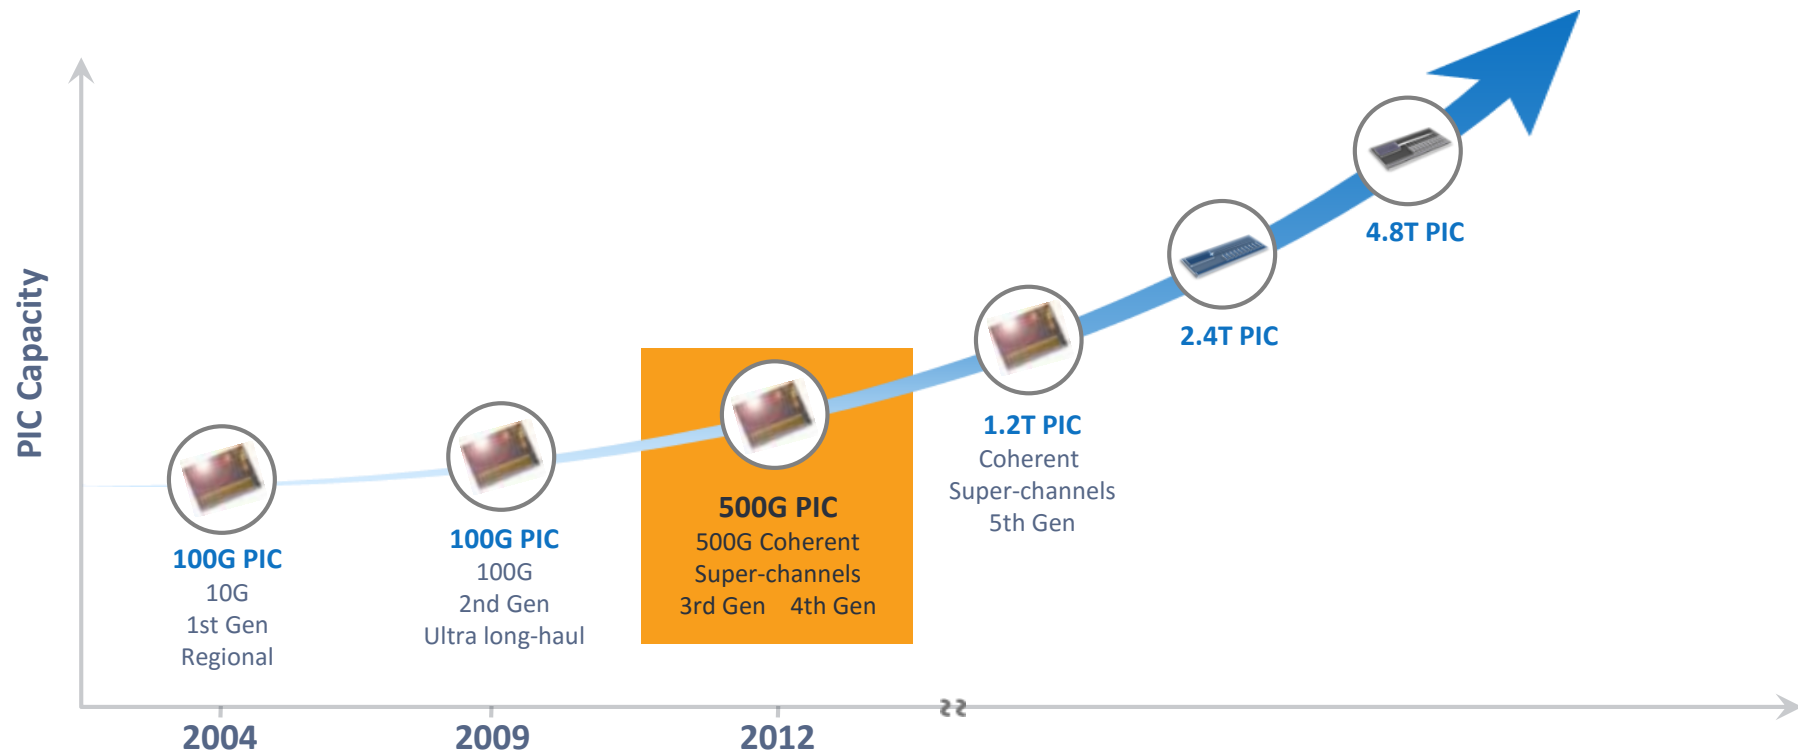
PIC Capacity

100G PIC
10G
1st Gen
Regional

100G PIC
100G
2nd Gen
Ultra long-haul

500G PIC
500G Coherent
Super-channels
3rd Gen 4th Gen

1.2T PIC
Coherent
Super-channels
5th Gen

2.4T PIC

4.8T PIC

2004
2009
2012